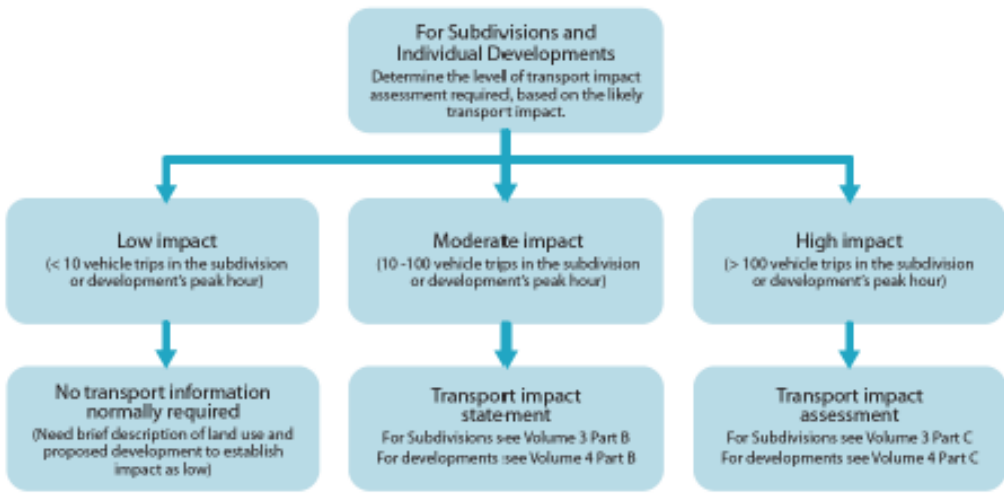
For Subdivisions and Individual Developments
Determine the level of transport impact assessment required, based on the likely transport impact.

Low impact
(< 10 vehicle trips in the subdivision or development's peak hour)

Moderate impact
(10 -100 vehicle trips in the subdivision or development's peak hour)

High impact
(> 100 vehicle trips in the subdivision or development's peak hour)

No transport information normally required
(Need brief description of land use and proposed development to establish impact as low)

Transport impact statement
For Subdivisions see Volume 3 Part B
For developments :see Volume 4 Part B

Transport impact assessment
For Subdivisions see Volume 3 Part C
For developments see Volume 4 Part C